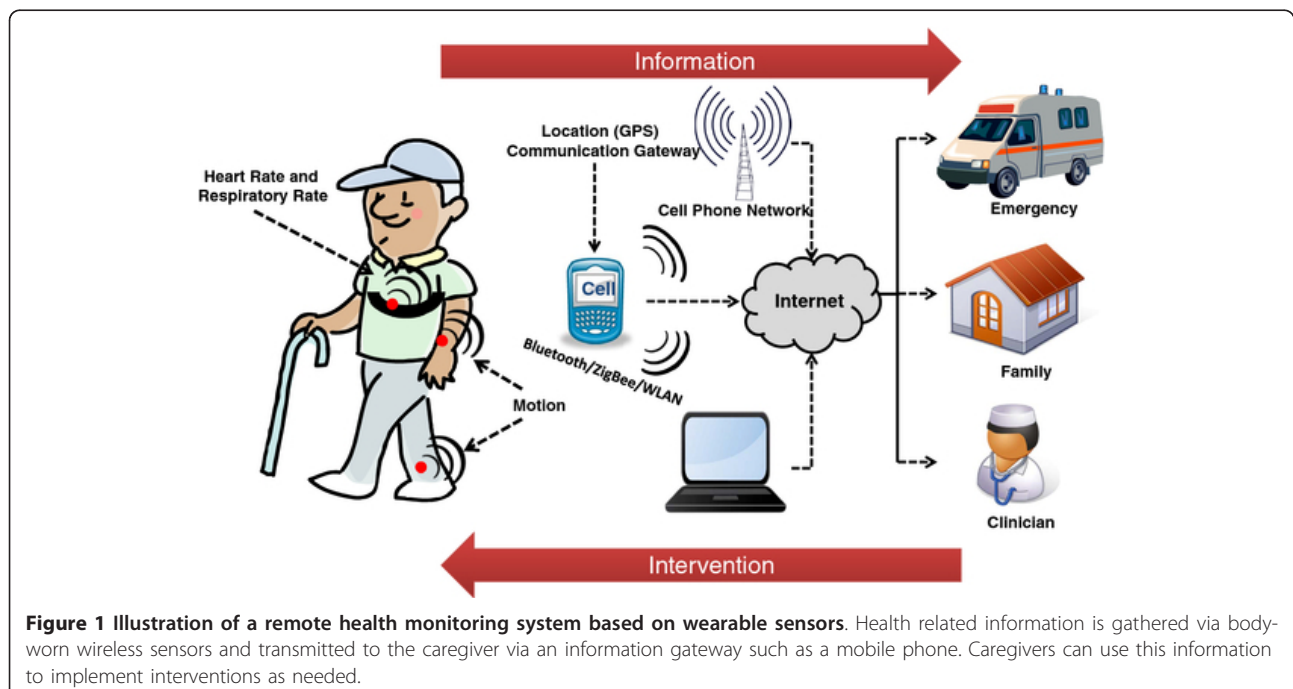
Information

Location (GPS)
Communication Gateway

Heart Rate and
Respiratory Rate

Cell Phone Network

Emergency

Cell

Internet

Family

Bluetooth/ZigBee/WLAN

Motion

Clinician

Intervention

**Figure 1 Illustration of a remote health monitoring system based on wearable sensors**. Health related information is gathered via body-worn wireless sensors and transmitted to the caregiver via an information gateway such as a mobile phone. Caregivers can use this information to implement interventions as needed.